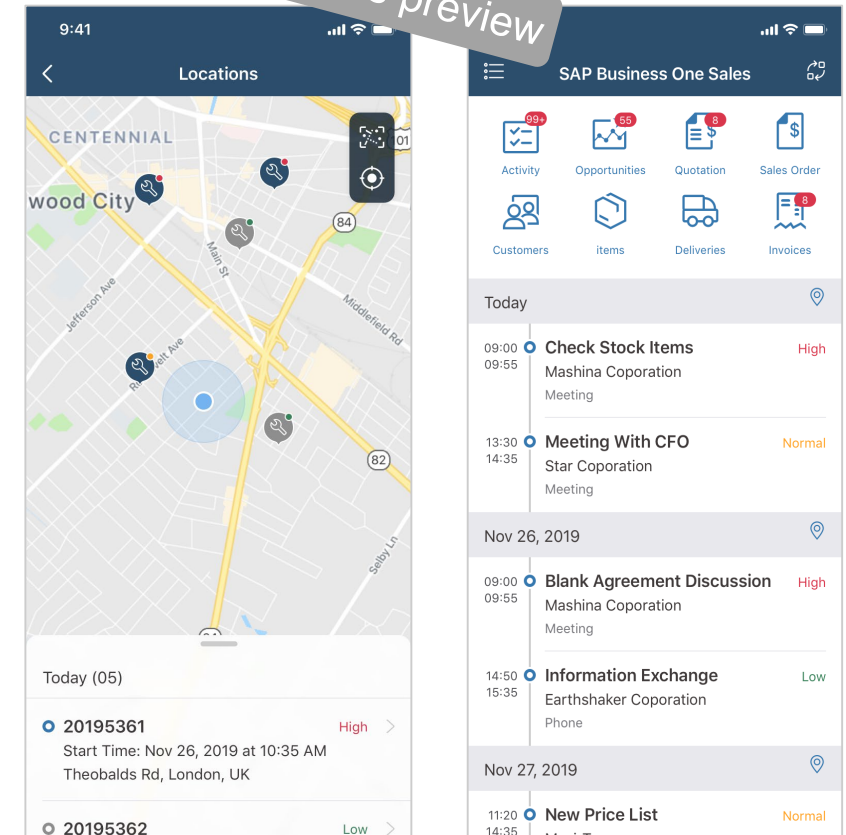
preview

9:41

Locations

CENTENNIAL

wood City

84

Main St

Jefferson Ave

Middlefield Rd

Roosevelt Ave

82

Selby Ln

Today (05)

20195361 High

Start Time: Nov 26, 2019 at 10:35 AM

Theobalds Rd, London, UK

20195362 Low

SAP Business One Sales

99+ Activity

55 Opportunities

8 Quotation

Sales Order

Customers

items

Deliveries

8 Invoices

Today

09:00 09:55 Check Stock Items High

Mashina Coporation

Meeting

13:30 14:35 Meeting With CFO Normal

Star Coporation

Meeting

Nov 26, 2019

09:00 09:55 Blank Agreement Discussion High

Mashina Coporation

Meeting

14:50 15:35 Information Exchange Low

Earthshaker Coporation

Phone

Nov 27, 2019

11:20 14:35 New Price List Normal